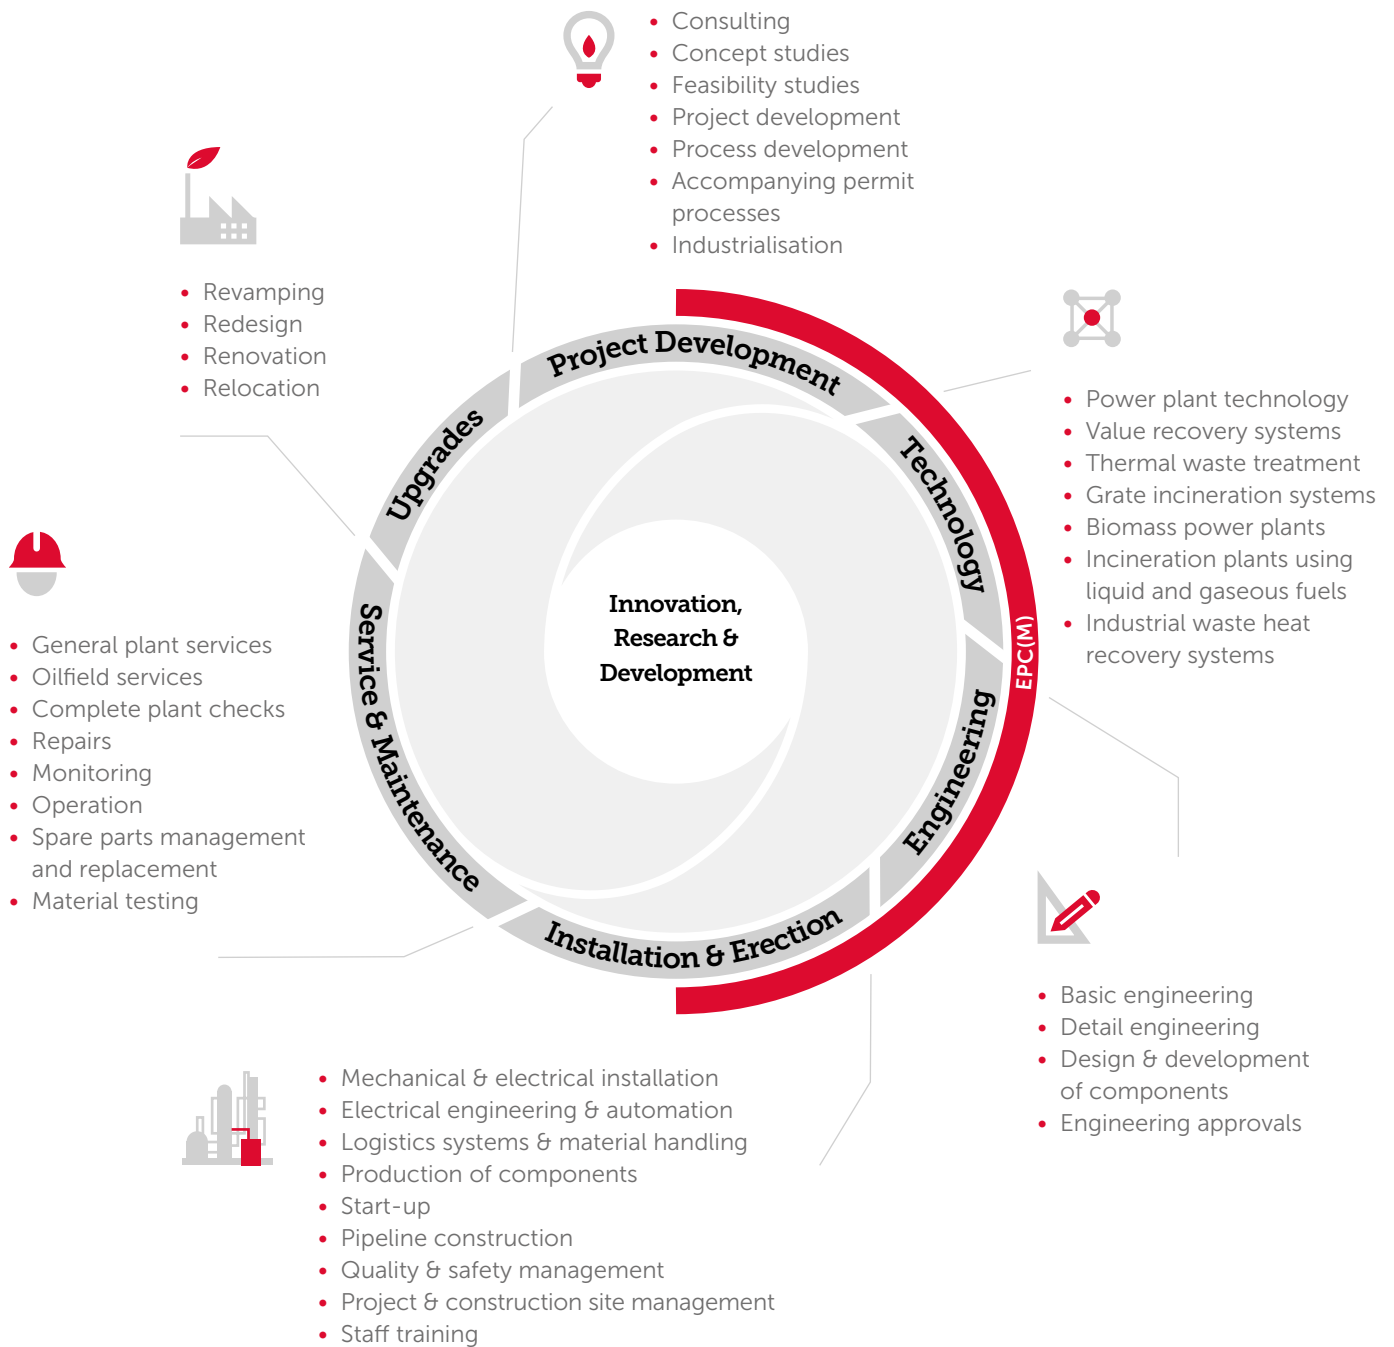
- Consulting
- Concept studies
- Feasibility studies
- Project development
- Process development
- Accompanying permit processes
- Industrialisation

- Revamping
- Redesign
- Renovation
- Relocation

- Power plant technology
- Value recovery systems
- Thermal waste treatment
- Grate incineration systems
- Biomass power plants
- Incineration plants using liquid and gaseous fuels
- Industrial waste heat recovery systems

- General plant services
- Oilfield services
- Complete plant checks
- Repairs
- Monitoring
- Operation
- Spare parts management and replacement
- Material testing

Project Development

Technology

Engineering

Installation & Erection

Service & Maintenance

Upgrades

EPC(M)

Innovation, Research & Development

- Basic engineering
- Detail engineering
- Design & development of components
- Engineering approvals

- Mechanical & electrical installation
- Electrical engineering & automation
- Logistics systems & material handling
- Production of components
- Start-up
- Pipeline construction
- Quality & safety management
- Project & construction site management
- Staff training